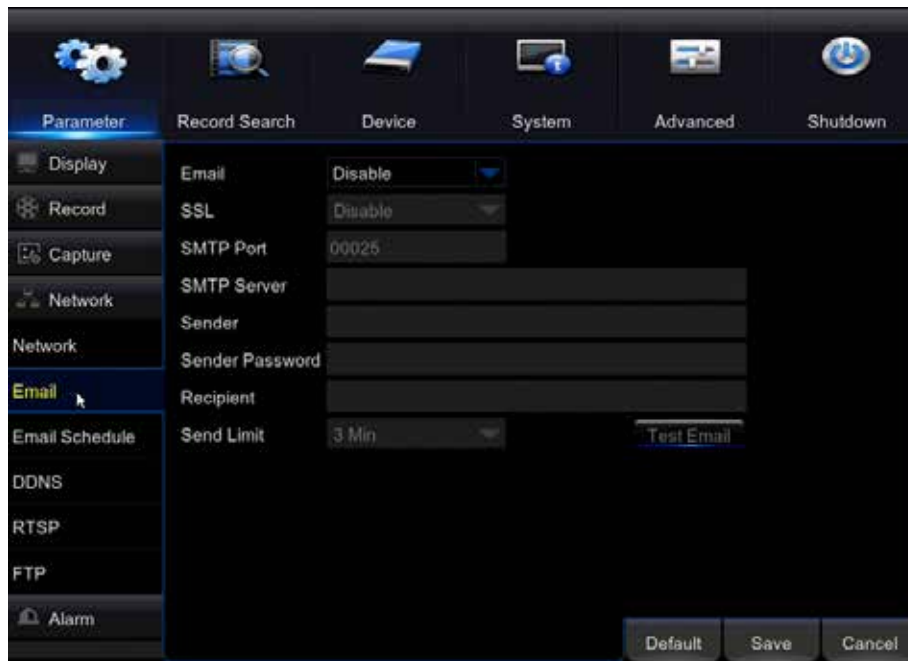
Parameter
Record Search
Device
System
Advanced
Shutdown

Display
Record
Capture
Network
Network
Email
Email Schedule
DDNS
RTSP
FTP
Alarm

Email Disable
SSL Disable
SMTP Port 00025
SMTP Server
Sender
Sender Password
Recipient
Send Limit 3 Min
Test Email

Default
Save
Cancel